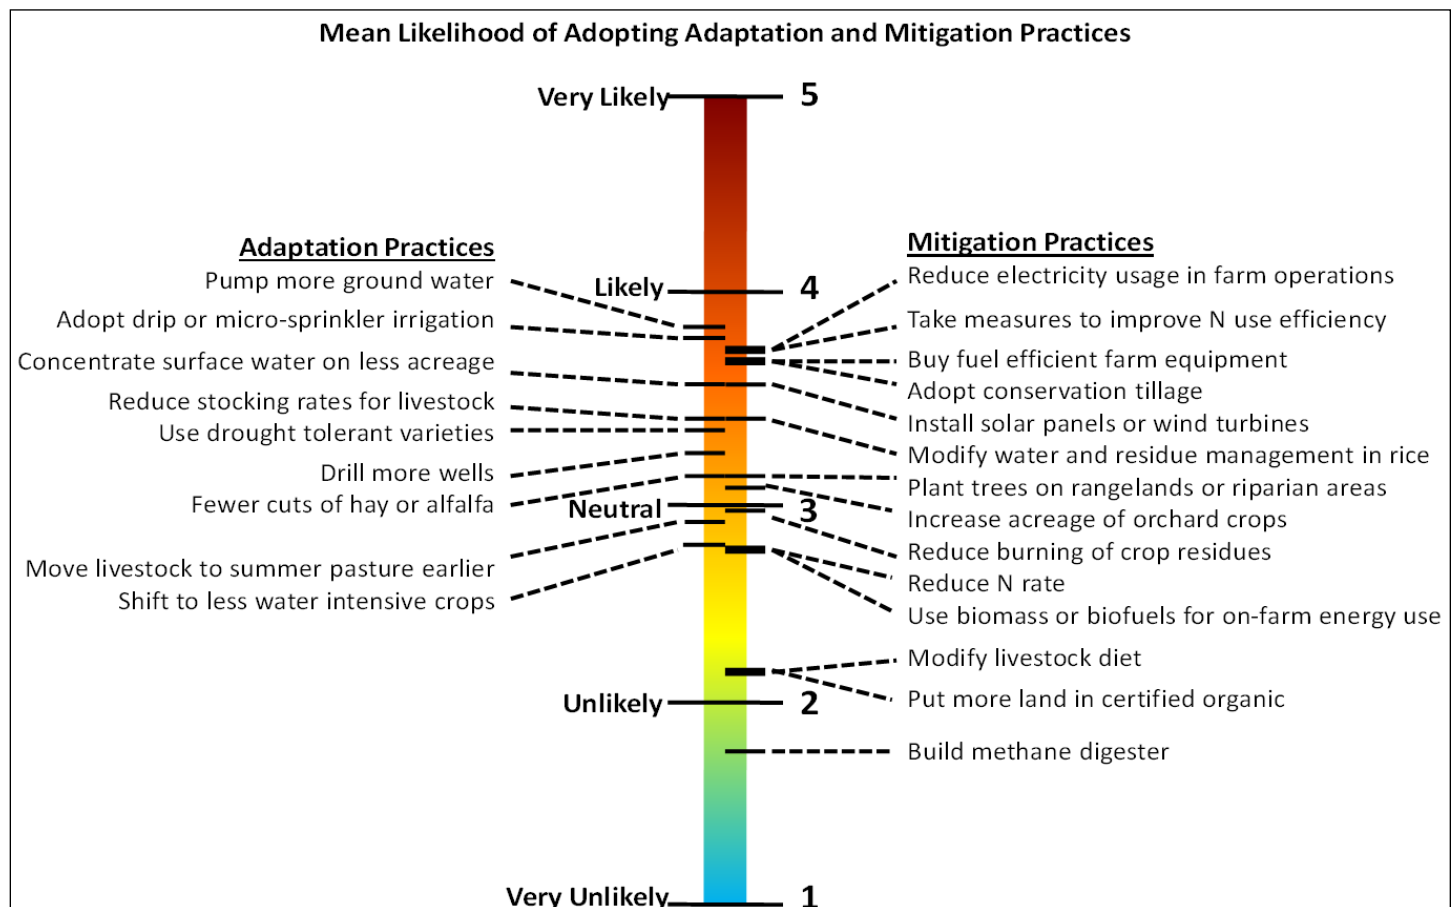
Mean Likelihood of Adopting Adaptation and Mitigation Practices

Very Likely 5

Likely 4

Neutral 3

Unlikely 2

Very Unlikely 1

Adaptation Practices
Pump more ground water
Adopt drip or micro-sprinkler irrigation
Concentrate surface water on less acreage
Reduce stocking rates for livestock
Use drought tolerant varieties
Drill more wells
Fewer cuts of hay or alfalfa
Move livestock to summer pasture earlier
Shift to less water intensive crops

Mitigation Practices
Reduce electricity usage in farm operations
Take measures to improve N use efficiency
Buy fuel efficient farm equipment
Adopt conservation tillage
Install solar panels or wind turbines
Modify water and residue management in rice
Plant trees on rangelands or riparian areas
Increase acreage of orchard crops
Reduce burning of crop residues
Reduce N rate
Use biomass or biofuels for on-farm energy use
Modify livestock diet
Put more land in certified organic
Build methane digester